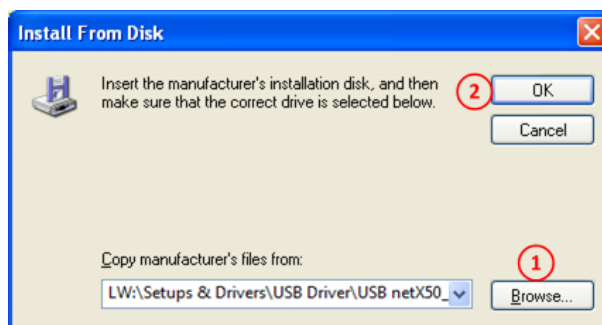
Install From Disk

Insert the manufacturer's installation disk, and then make sure that the correct drive is selected below.

2

OK

Cancel

Copy manufacturer's files from:

LW:\Setups & Drivers\USB Driver\USB netX50_

1

Browse...